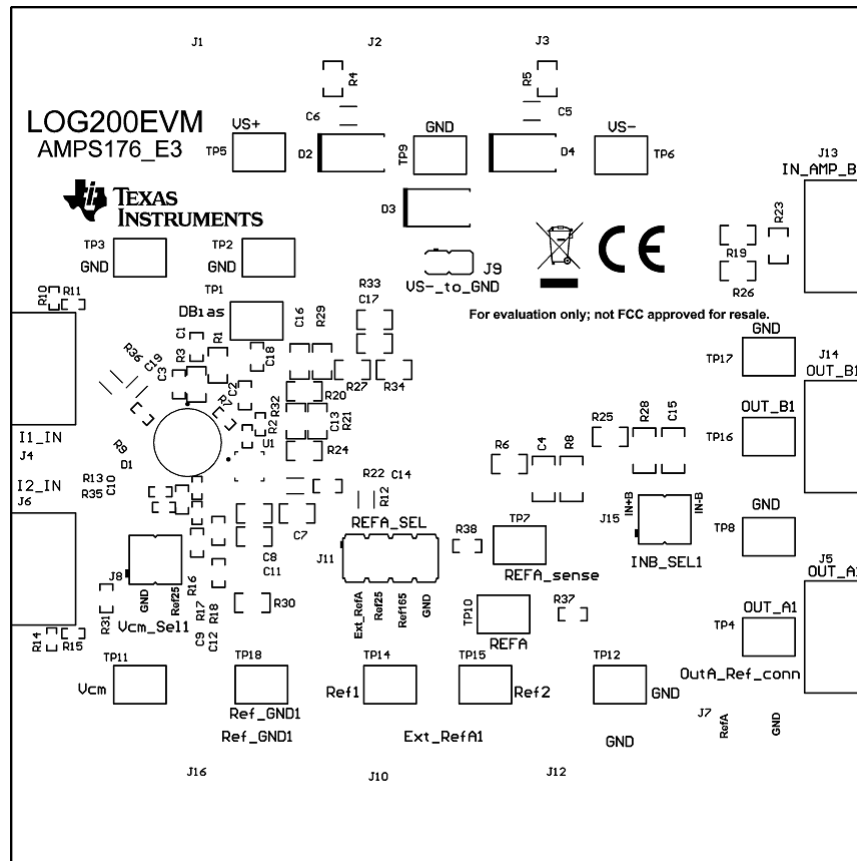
J1
J2
J3
R4
R5
C6
C5
LOG200EVM
AMPS176_E3
VS+
GND
VS-
TP5
D2
TP9
D4
TP6
J13
IN_AMP_B
TEXAS INSTRUMENTS
D3
R23
R19
TP3
TP2
GND
GND
J9
VS-_to_GND
R26
TP1
R10 R11
DBias
R33
C17
For evaluation only; not FCC approved for resale.
C1
R1
C16
R29
GND
R36 C19
C3
R3
C18
TP17
J14
OUT_B1
R27
R34
C2
R20
R4
R32
R2
R21
C13
R25
R28
C15
OUT_B1
I1_IN
U1
TP16
J4
R9
D1
R24
R6
C4
R8
R13
C10
R35
R22
C14
I2_IN
J6
R12
GND
IN+B
IN-B
TP8
REFA_SEL
R38
TP7
J15
J5
OUT_A1
C8
INB_SEL1
J8
C11
J11
REFA_sense
GND
Ref25
R16
OUT_A1
R31
R17
R30
Ext_RefA
Ref25
Ref165
GND
TP10
R37
TP4
R14
R15
Vcm_Sel1
C9
C12
R18
REFA
OutA_Ref_conn
TP11
TP18
TP14
TP15
TP12
Vcm
Ref1
Ref2
GND
Ref_GND1
J7
Ref_GND1
Ext_RefA1
RefA
GND
GND
J16
J10
J12